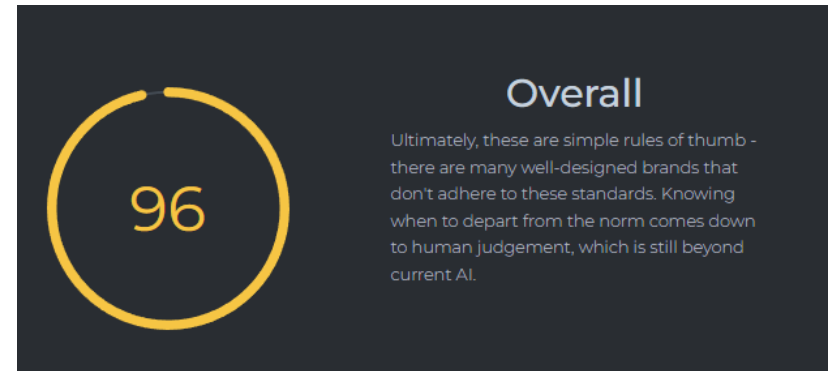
96

Overall

Ultimately, these are simple rules of thumb - there are many well-designed brands that don't adhere to these standards. Knowing when to depart from the norm comes down to human judgement, which is still beyond current AI.